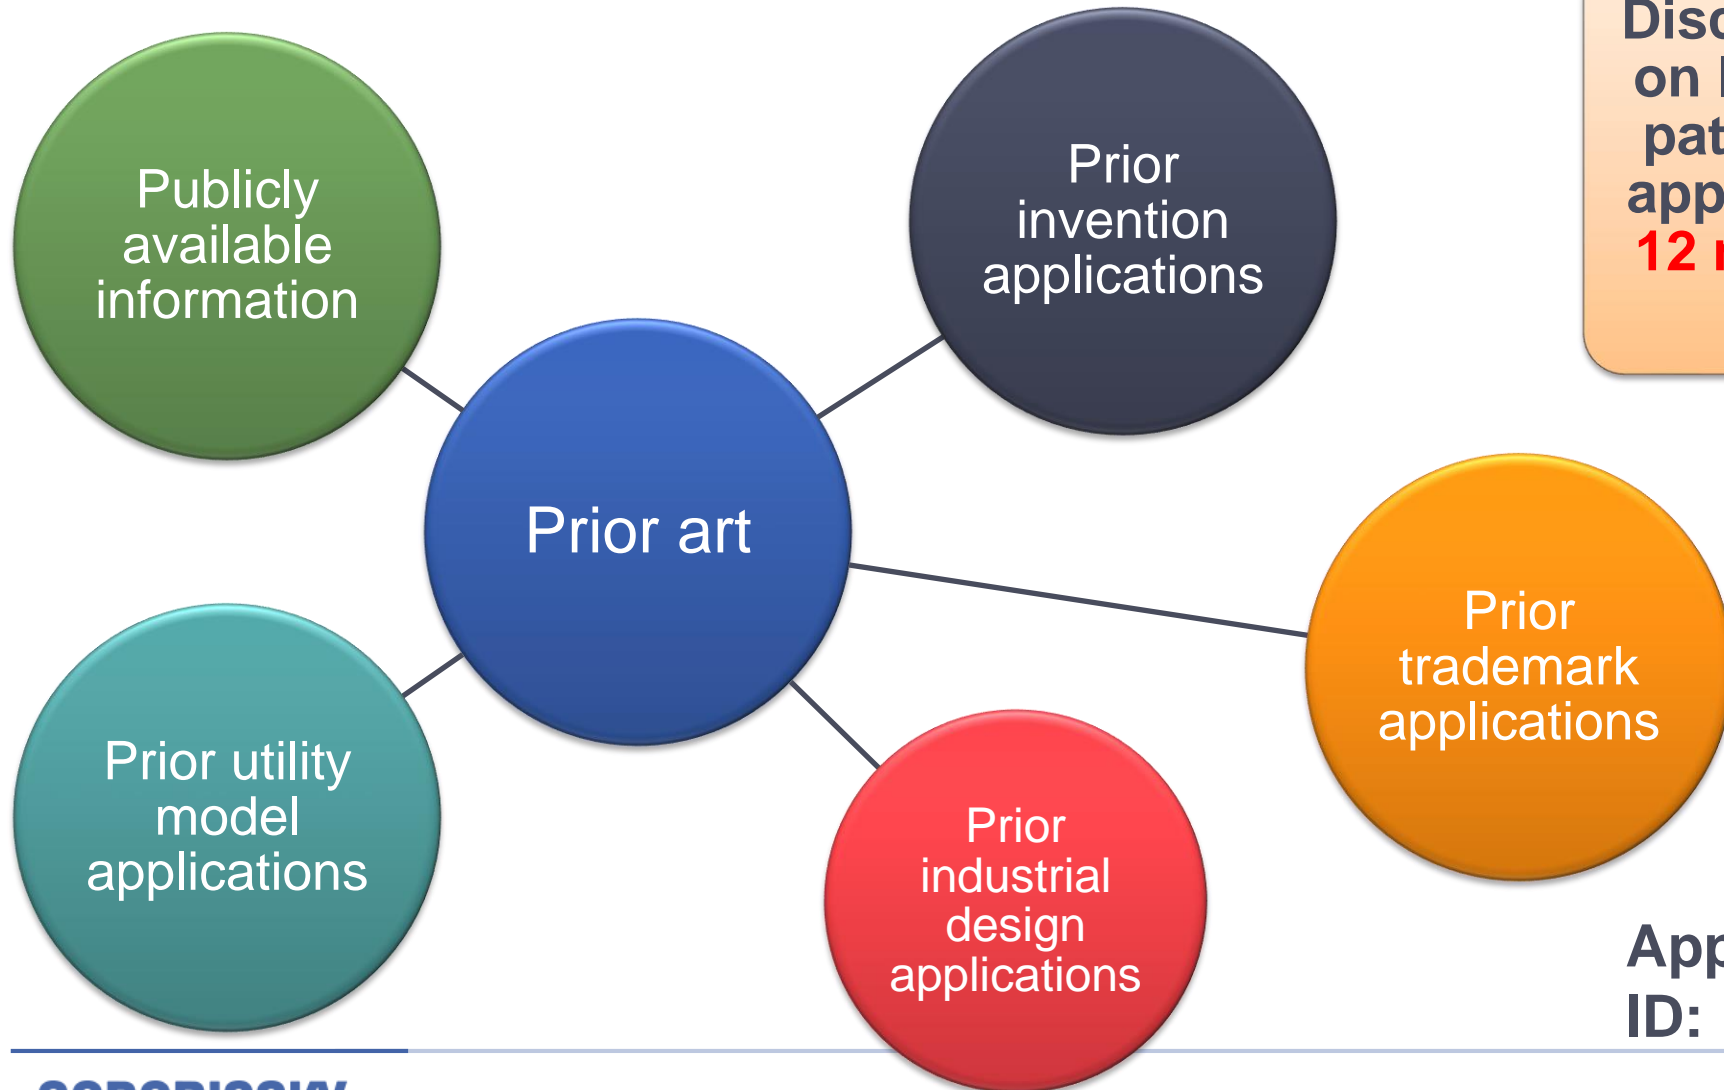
Publicly available information

Prior invention applications

Disc on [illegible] pat app 12 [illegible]

Prior art

Prior trademark applications

Prior utility model applications

Prior industrial design applications

App ID:

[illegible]